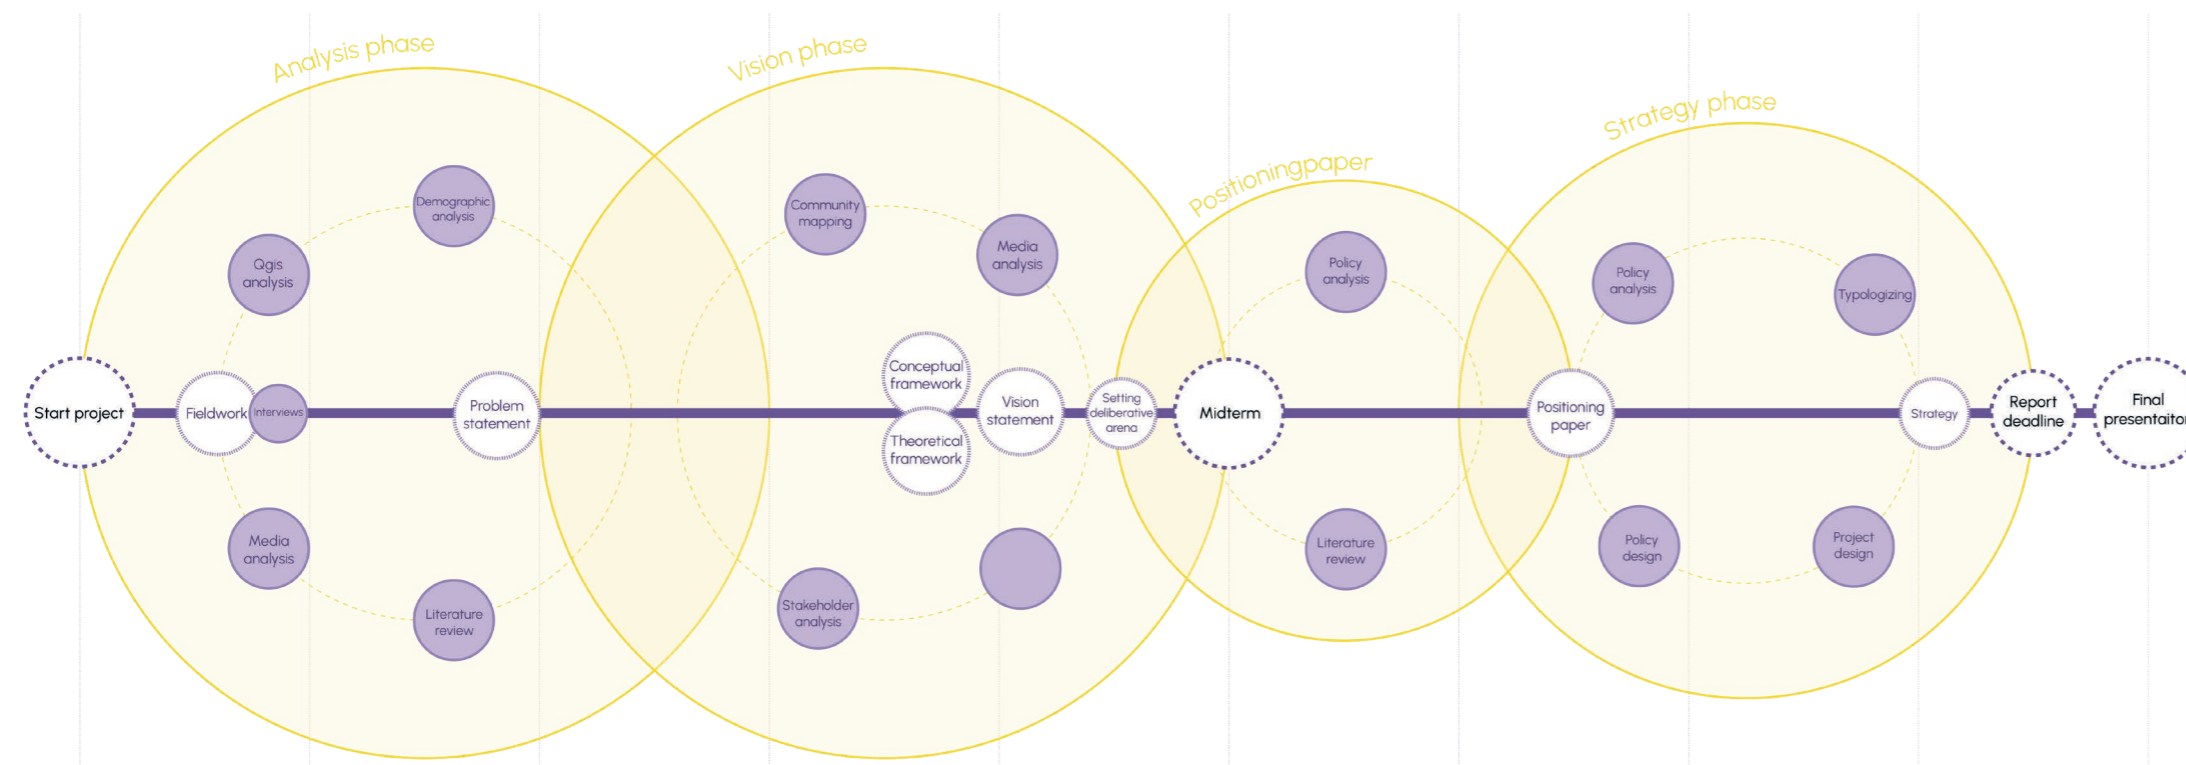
Analysis phase

Vision phase

Positioningpaper

Strategy phase

Demographic analysis

Qgis analysis

Start project

Fieldwork

Interviews

Problem statement

Media analysis

Literature review

Community mapping

Media analysis

Conceptual framework

Theoretical framework

Vision statement

Setting deliberative arena

Stakeholder analysis

Midterm

Policy analysis

Literature review

Positioning paper

Policy analysis

Typologizing

Strategy

Policy design

Project design

Report deadline

Final presentaito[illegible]